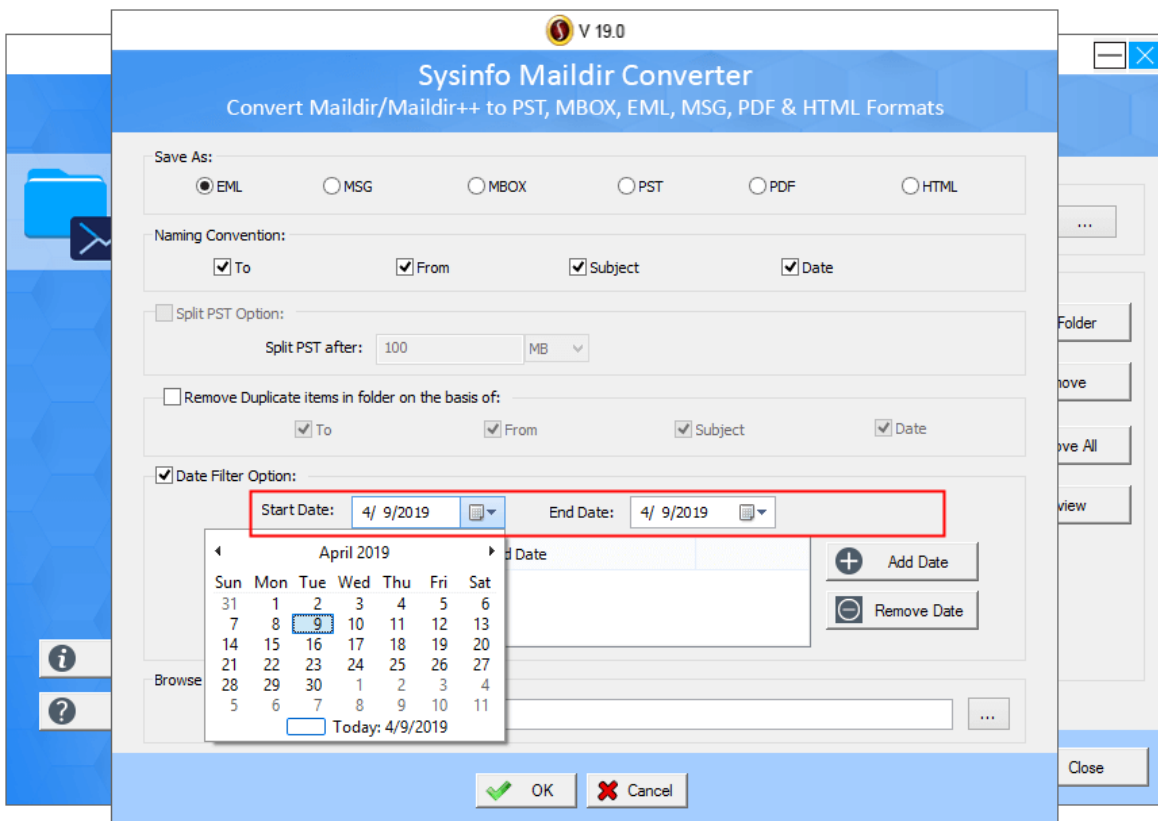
V 19.0

Sysinfo Maildir Converter
Convert Maildir/Maildir++ to PST, MBOX, EML, MSG, PDF & HTML Formats

Save As:
EML MSG MBOX PST PDF HTML

Naming Convention:
To From Subject Date

Split PST Option:
Split PST after: 100 MB

Remove Duplicate items in folder on the basis of:
To From Subject Date

Date Filter Option:
Start Date: 4/ 9/2019 End Date: 4/ 9/2019

April 2019

| Sun | Mon | Tue | Wed | Thu | Fri | Sat |
|---|---|---|---|---|---|---|
| 31 | 1 | 2 | 3 | 4 | 5 | 6 |
| 7 | 8 | 9 | 10 | 11 | 12 | 13 |
| 14 | 15 | 16 | 17 | 18 | 19 | 20 |
| 21 | 22 | 23 | 24 | 25 | 26 | 27 |
| 28 | 29 | 30 | 1 | 2 | 3 | 4 |
| 5 | 6 | 7 | 8 | 9 | 10 | 11 |

Today: 4/9/2019

d Date

Add Date
Remove Date

Browse

...

...
Folder
nove
ve All
view
Close

OK Cancel